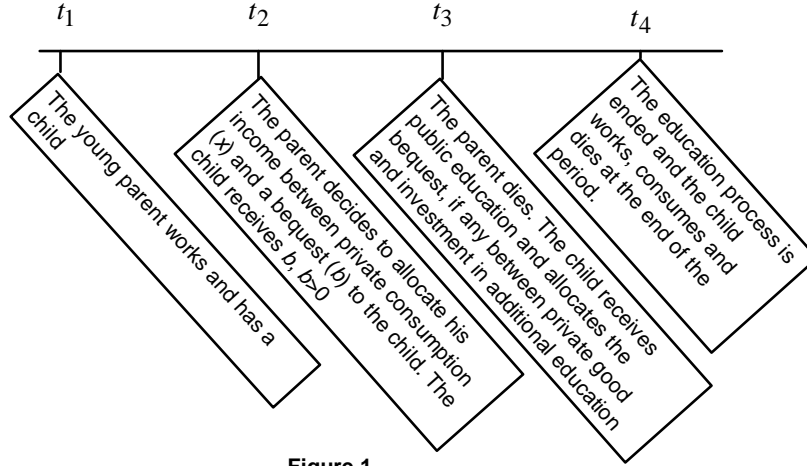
$t_1$ $t_2$ $t_3$ $t_4$

The young parent works and has a child

The parent decides to allocate his income between private consumption ($x$) and a bequest ($b$) to the child. The child receives $b$, $b$>0

The parent dies. The child receives public education and allocates the bequest, if any between private good and investment in additional education

The education process is ended and the child works, consumes and dies at the end of the period.

Figure 1